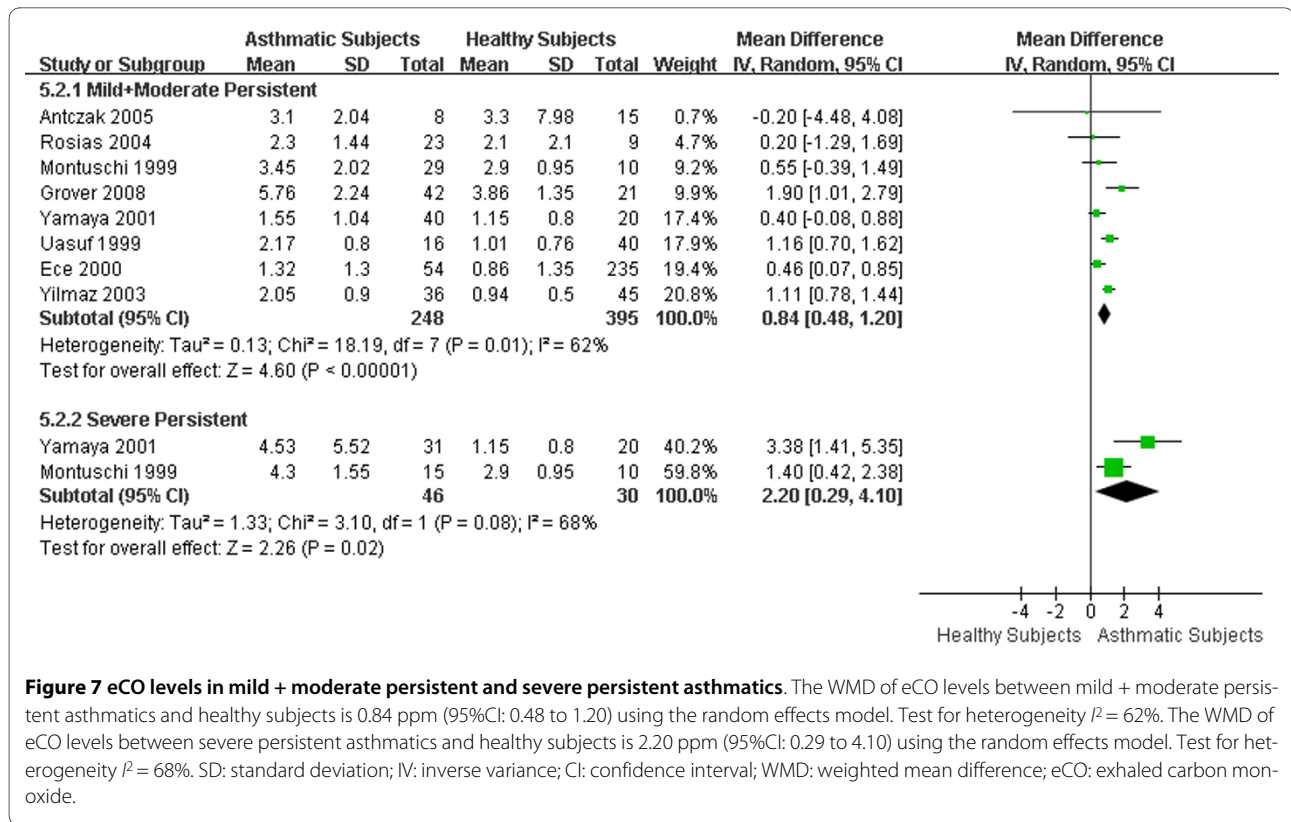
| Study or Subgroup | Asthmatic Subjects Mean | SD | Total | Healthy Subjects Mean | SD | Total | Weight | Mean Difference IV, Random, 95% CI |
|---|---|---|---|---|---|---|---|---|
| 5.2.1 Mild+Moderate Persistent | | | | | | | | |
| Antczak 2005 | 3.1 | 2.04 | 8 | 3.3 | 7.98 | 15 | 0.7% | -0.20 [-4.48, 4.08] |
| Rosias 2004 | 2.3 | 1.44 | 23 | 2.1 | 2.1 | 9 | 4.7% | 0.20 [-1.29, 1.69] |
| Montuschi 1999 | 3.45 | 2.02 | 29 | 2.9 | 0.95 | 10 | 9.2% | 0.55 [-0.39, 1.49] |
| Grover 2008 | 5.76 | 2.24 | 42 | 3.86 | 1.35 | 21 | 9.9% | 1.90 [1.01, 2.79] |
| Yamaya 2001 | 1.55 | 1.04 | 40 | 1.15 | 0.8 | 20 | 17.4% | 0.40 [-0.08, 0.88] |
| Uasuf 1999 | 2.17 | 0.8 | 16 | 1.01 | 0.76 | 40 | 17.9% | 1.16 [0.70, 1.62] |
| Ece 2000 | 1.32 | 1.3 | 54 | 0.86 | 1.35 | 235 | 19.4% | 0.46 [0.07, 0.85] |
| Yilmaz 2003 | 2.05 | 0.9 | 36 | 0.94 | 0.5 | 45 | 20.8% | 1.11 [0.78, 1.44] |
| Subtotal (95% CI) | | | 248 | | | 395 | 100.0% | 0.84 [0.48, 1.20] |

Heterogeneity: Tau² = 0.13; Chi² = 18.19, df = 7 (P = 0.01); I² = 62%
Test for overall effect: Z = 4.60 (P < 0.00001)

| Study or Subgroup | Asthmatic Subjects Mean | SD | Total | Healthy Subjects Mean | SD | Total | Weight | Mean Difference IV, Random, 95% CI |
|---|---|---|---|---|---|---|---|---|
| 5.2.2 Severe Persistent | | | | | | | | |
| Yamaya 2001 | 4.53 | 5.52 | 31 | 1.15 | 0.8 | 20 | 40.2% | 3.38 [1.41, 5.35] |
| Montuschi 1999 | 4.3 | 1.55 | 15 | 2.9 | 0.95 | 10 | 59.8% | 1.40 [0.42, 2.38] |
| Subtotal (95% CI) | | | 46 | | | 30 | 100.0% | 2.20 [0.29, 4.10] |

Heterogeneity: Tau² = 1.33; Chi² = 3.10, df = 1 (P = 0.08); I² = 68%
Test for overall effect: Z = 2.26 (P = 0.02)

Mean Difference
IV, Random, 95% CI

-4 -2 0 2 4
Healthy Subjects Asthmatic Subjects

**Figure 7 eCO levels in mild + moderate persistent and severe persistent asthmatics**. The WMD of eCO levels between mild + moderate persistent asthmatics and healthy subjects is 0.84 ppm (95%CI: 0.48 to 1.20) using the random effects model. Test for heterogeneity $I^2 = 62\%$. The WMD of eCO levels between severe persistent asthmatics and healthy subjects is 2.20 ppm (95%CI: 0.29 to 4.10) using the random effects model. Test for heterogeneity $I^2 = 68\%$. SD: standard deviation; IV: inverse variance; CI: confidence interval; WMD: weighted mean difference; eCO: exhaled carbon monoxide.